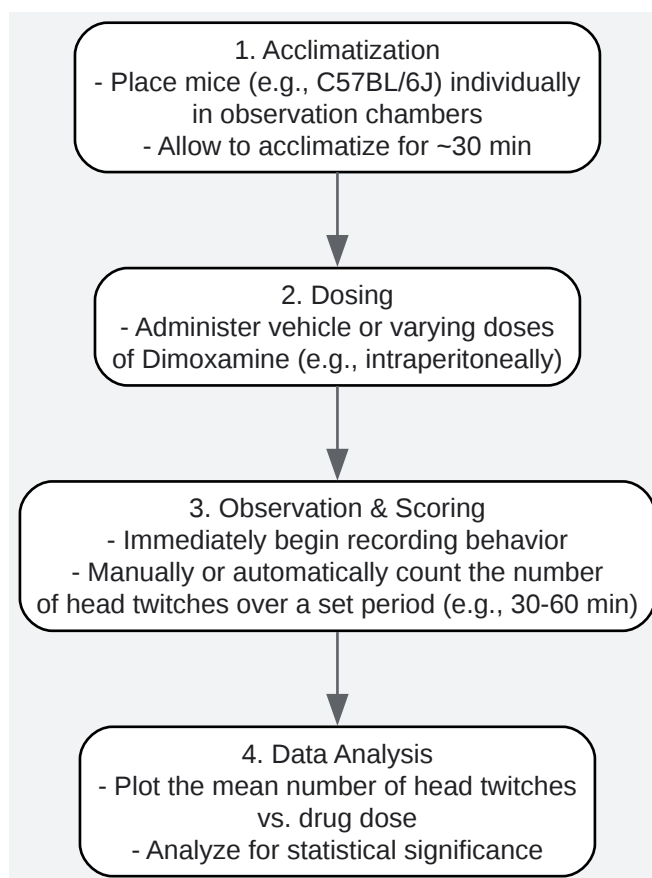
1. Acclimatization
- Place mice (e.g., C57BL/6J) individually in observation chambers
- Allow to acclimatize for ~30 min

2. Dosing
- Administer vehicle or varying doses of Dimoxamine (e.g., intraperitoneally)

3. Observation & Scoring
- Immediately begin recording behavior
- Manually or automatically count the number of head twitches over a set period (e.g., 30-60 min)

4. Data Analysis
- Plot the mean number of head twitches vs. drug dose
- Analyze for statistical significance